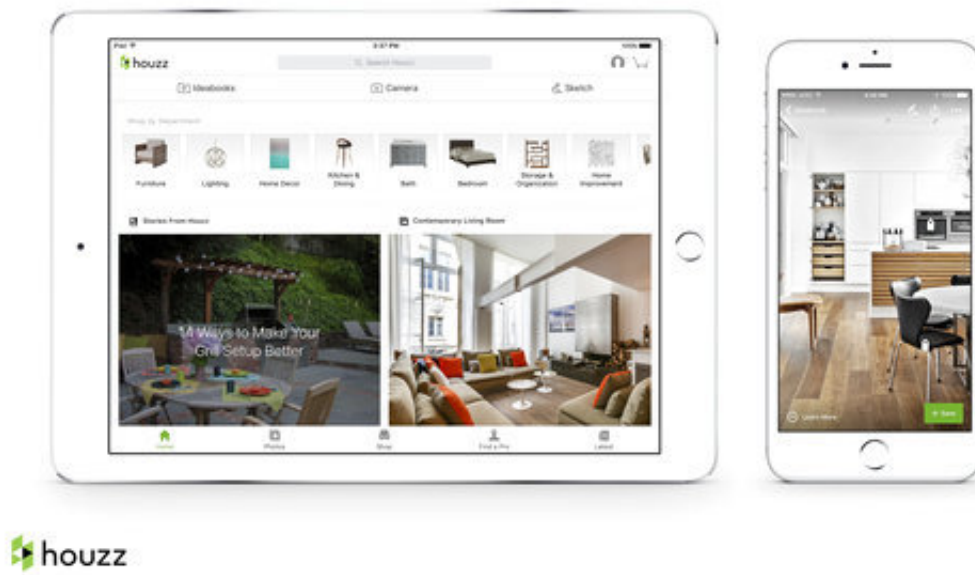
iPad
3:37 PM
100%
houzz
Search Houzz
Ideabooks
Camera
Sketch
Shop by Department
Furniture
Lighting
Home Decor
Kitchen & Dining
Bath
Bedroom
Storage & Organization
Home Improvement
Stories From Houzz
Contemporary Living Room
14 Ways to Make Your Grill Setup Better
Home
Photos
Shop
Find a Pro
Latest

Learn More
+ Save

houzz